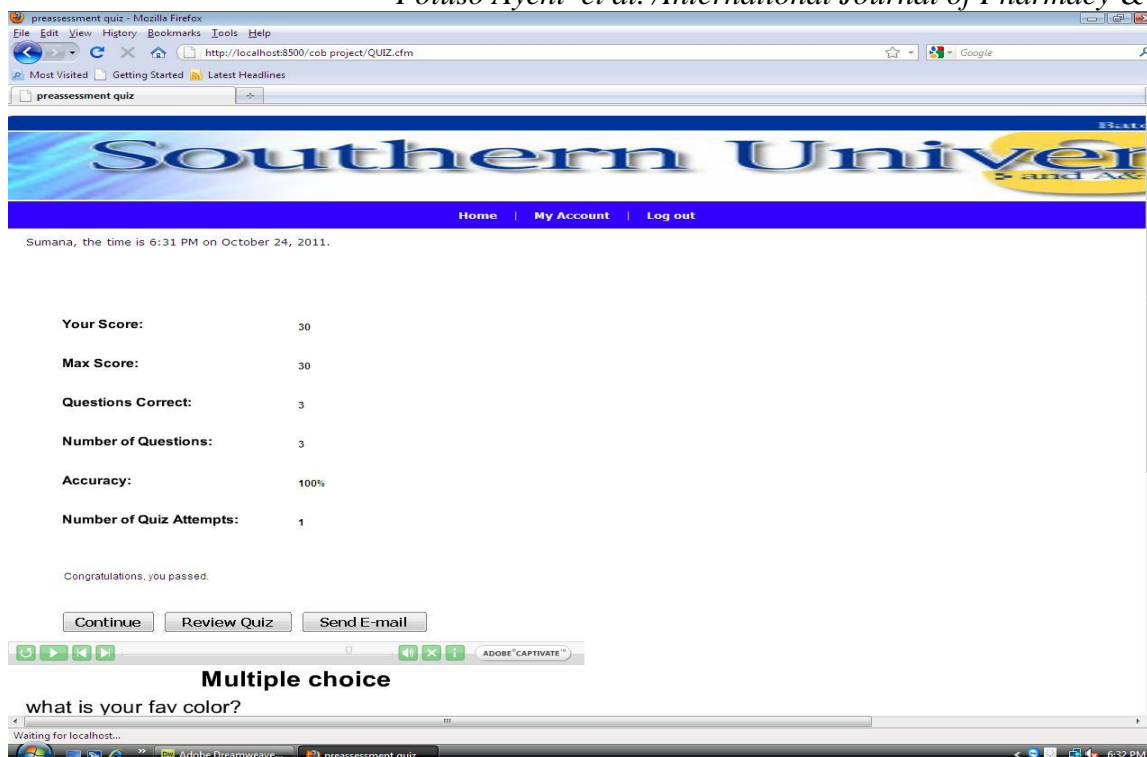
Folaso Ayeni et al./International Journal of Pharmacy &

preassessment quiz - Mozilla Firefox

File Edit View History Bookmarks Tools Help

http://localhost:8500/cob project/QUIZ.cfm

Google

Most Visited Getting Started Latest Headlines

preassessment quiz

Bato

Southern Univer

and A&

Home | My Account | Log out

Sumana, the time is 6:31 PM on October 24, 2011.

| | |
|---|---|
| Your Score: | 30 |
| Max Score: | 30 |
| Questions Correct: | 3 |
| Number of Questions: | 3 |
| Accuracy: | 100% |
| Number of Quiz Attempts: | 1 |

Congratulations, you passed.

Continue Review Quiz Send E-mail

ADOBE CAPTIVATE

Multiple choice

what is your fav color?

Waiting for localhost...

Adobe Dreamweave... preassessment quiz

6:32 PM